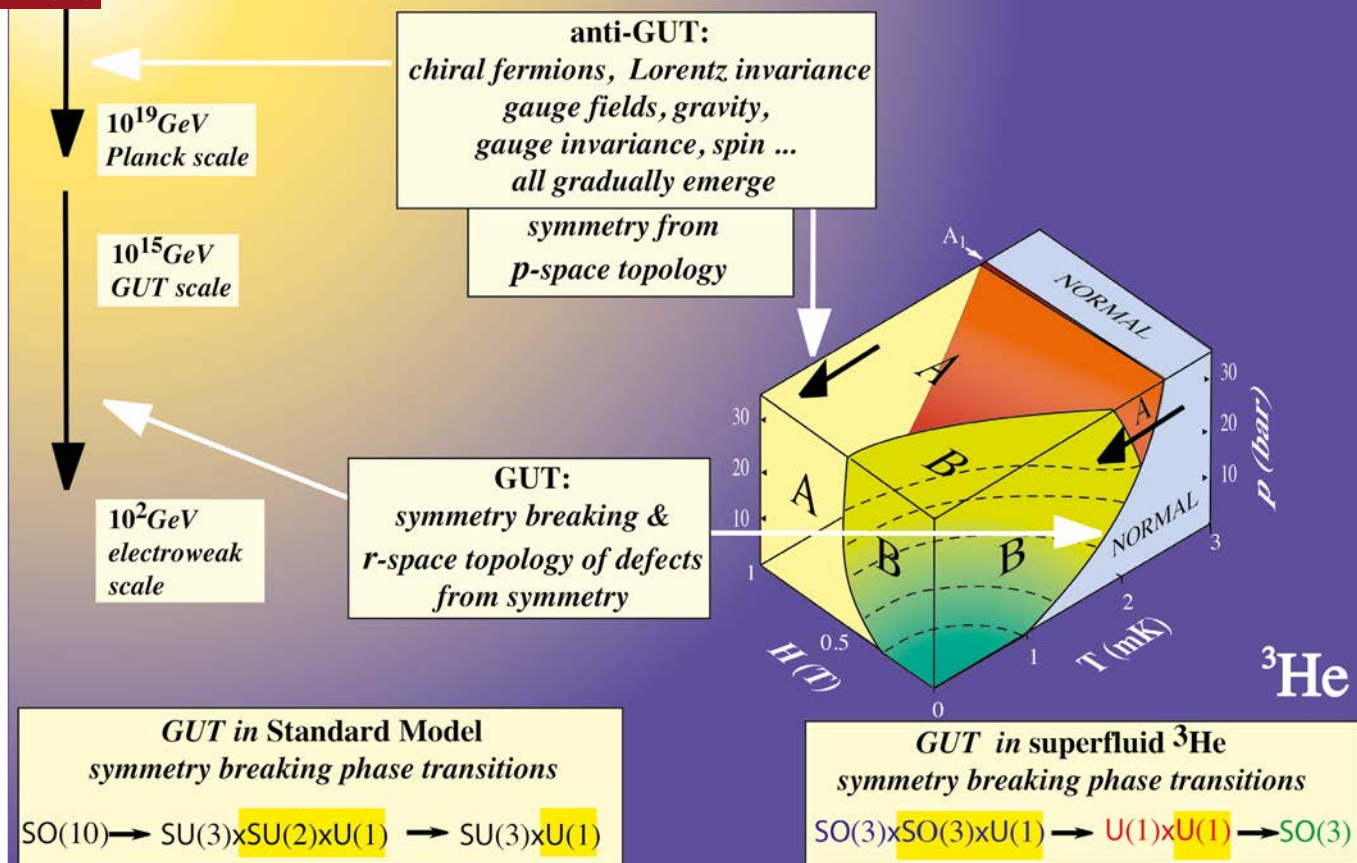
anti-GUT:
chiral fermions, Lorentz invariance
gauge fields, gravity,
gauge invariance, spin ...
all gradually emerge

symmetry from
p-space topology

$10^{19}$GeV
Planck scale

$10^{15}$GeV
GUT scale

$10^{2}$GeV
electroweak
scale

GUT:
symmetry breaking &
r-space topology of defects
from symmetry

A₁
NORMAL
A
A
B
A
B
B
NORMAL
30
20
10
1
0.5
0
H (T)
1
2
3
T (mK)
30
20
10
p (bar)

$^3$He

GUT in Standard Model
symmetry breaking phase transitions
SO(10) → SU(3)xSU(2)xU(1) → SU(3)xU(1)

GUT in superfluid $^3$He
symmetry breaking phase transitions
SO(3)xSO(3)xU(1) → U(1)xU(1) → SO(3)